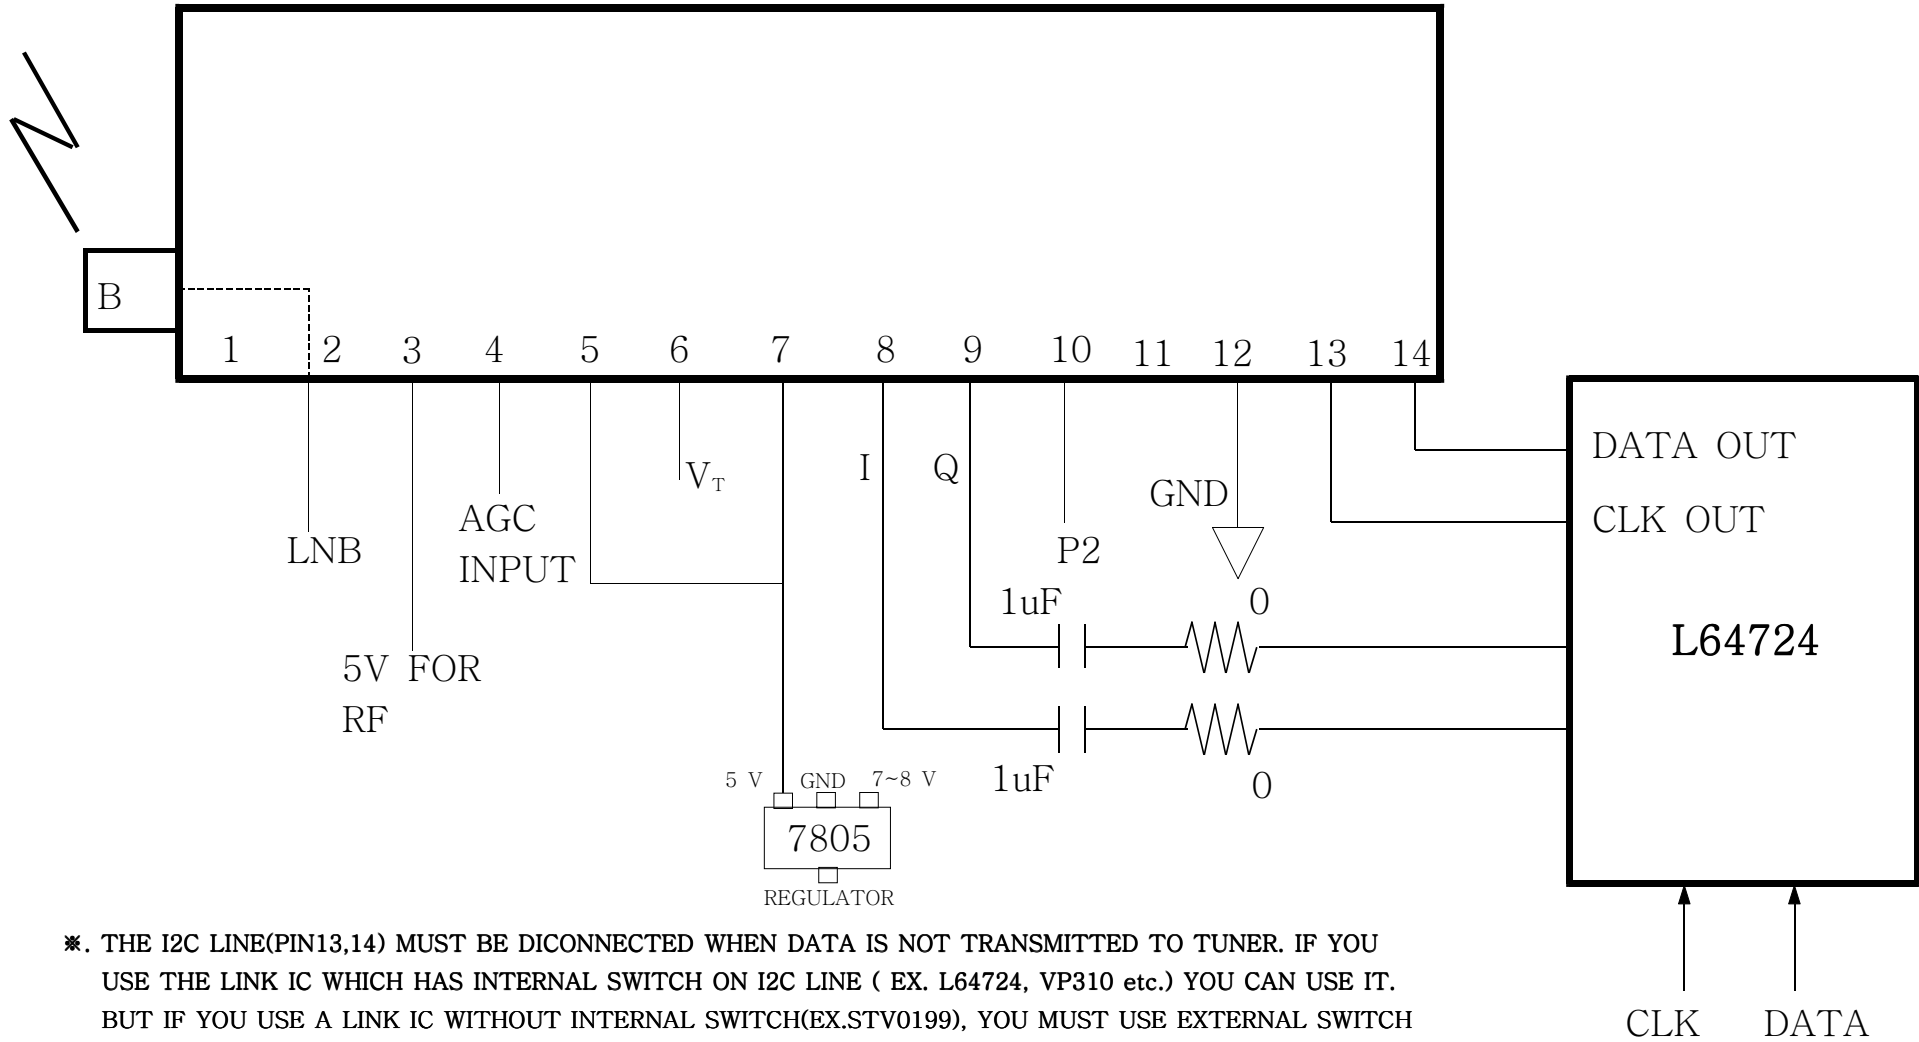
B

1 2 3 4 5 6 7 8 9 10 11 12 13 14

LNB

5V FOR RF

AGC INPUT

$V_T$

I

Q

P2

GND

1uF

0

1uF

0

DATA OUT

CLK OUT

L64724

5 V GND 7~8 V

7805

REGULATOR

※. THE I2C LINE(PIN13,14) MUST BE DICONNECTED WHEN DATA IS NOT TRANSMITTED TO TUNER. IF YOU USE THE LINK IC WHICH HAS INTERNAL SWITCH ON I2C LINE ( EX. L64724, VP310 etc.) YOU CAN USE IT. BUT IF YOU USE A LINK IC WITHOUT INTERNAL SWITCH(EX.STV0199), YOU MUST USE EXTERNAL SWITCH

CLK DATA